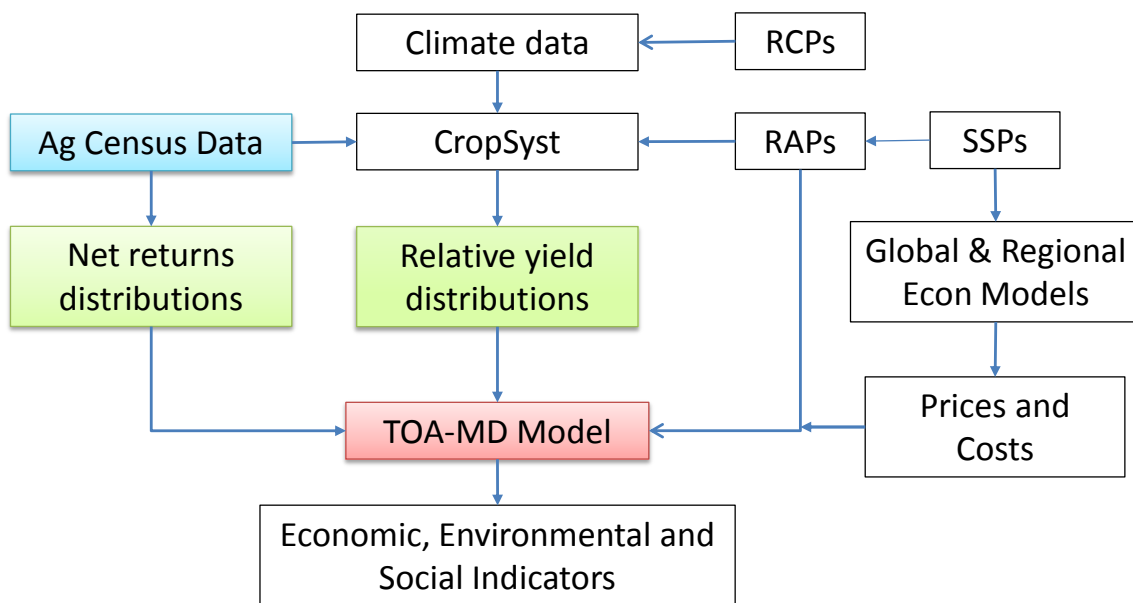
Climate data

RCPs

Ag Census Data

CropSyst

RAPs

SSPs

Net returns distributions

Relative yield distributions

Global & Regional Econ Models

Prices and Costs

TOA-MD Model

Economic, Environmental and Social Indicators